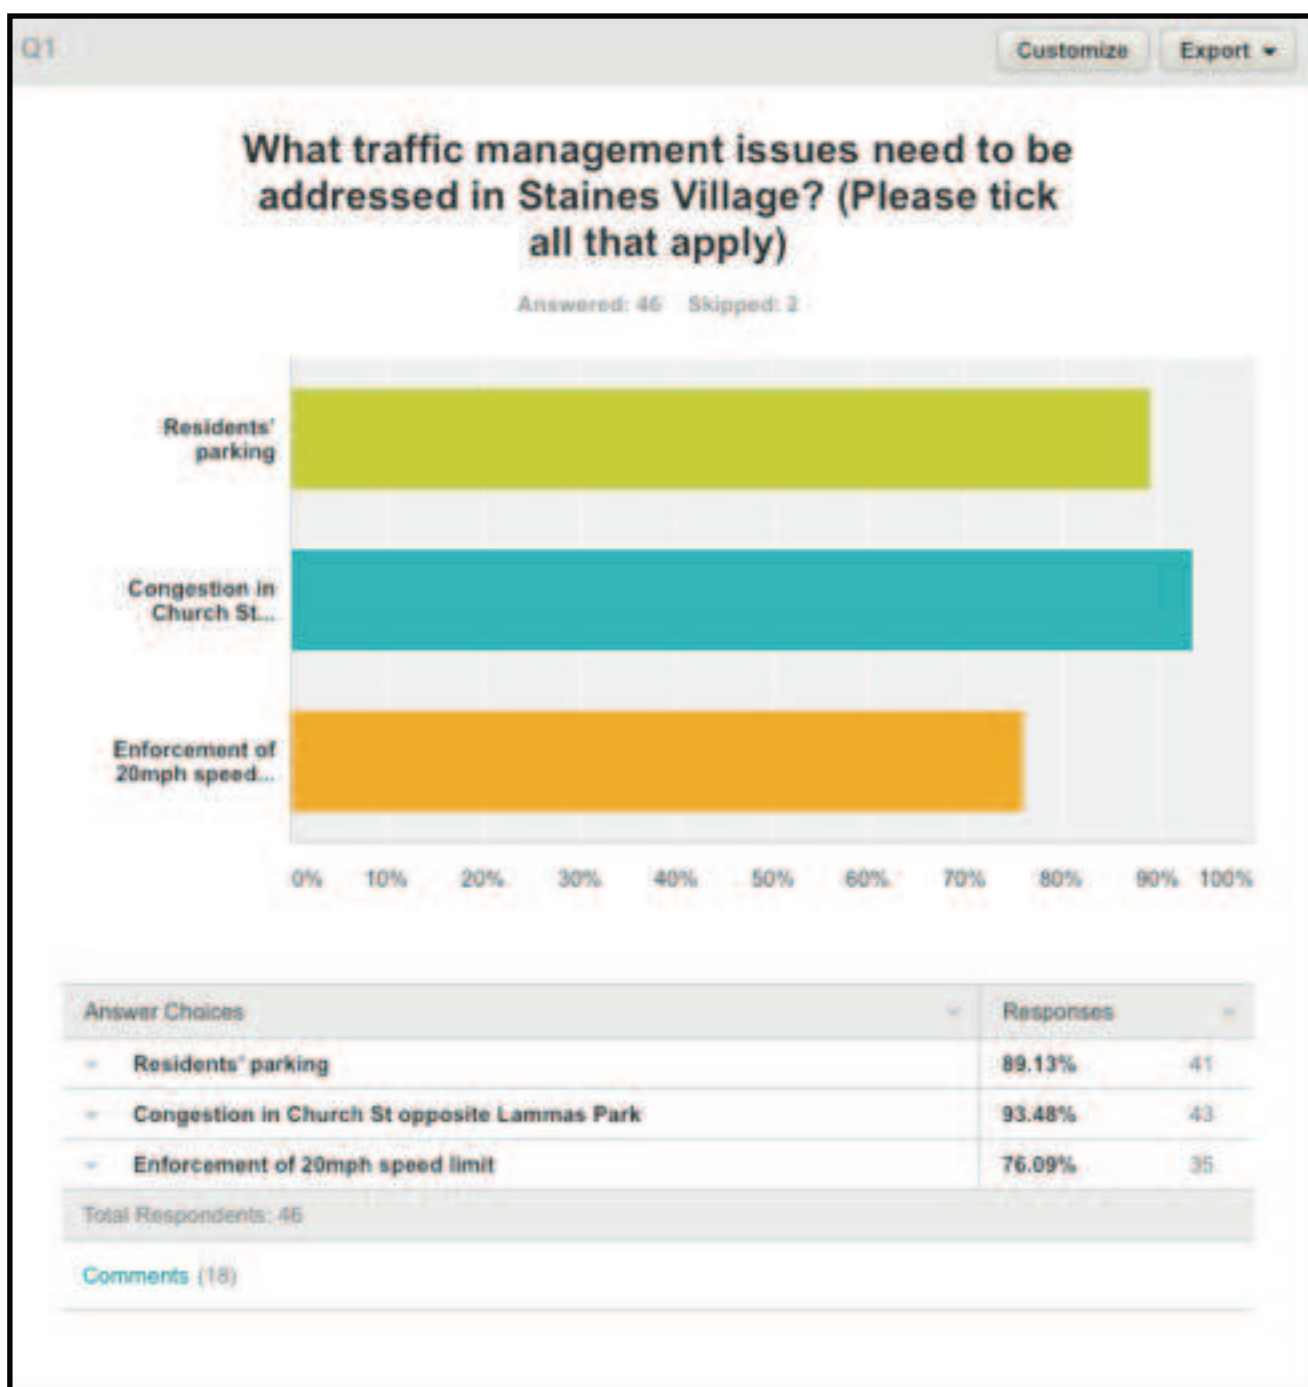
Q1

Customize Export

What traffic management issues need to be addressed in Staines Village? (Please tick all that apply)

Answered: 46 Skipped: 2

Residents' parking

Congestion in Church St...

Enforcement of 20mph speed...

0% 10% 20% 30% 40% 50% 60% 70% 80% 90% 100%

| Answer Choices | Responses | |
|---|---|---|
| Residents' parking | 89.13% | 41 |
| Congestion in Church St opposite Lammas Park | 93.48% | 43 |
| Enforcement of 20mph speed limit | 76.09% | 35 |
| Total Respondents: 46 | | |

Comments (18)